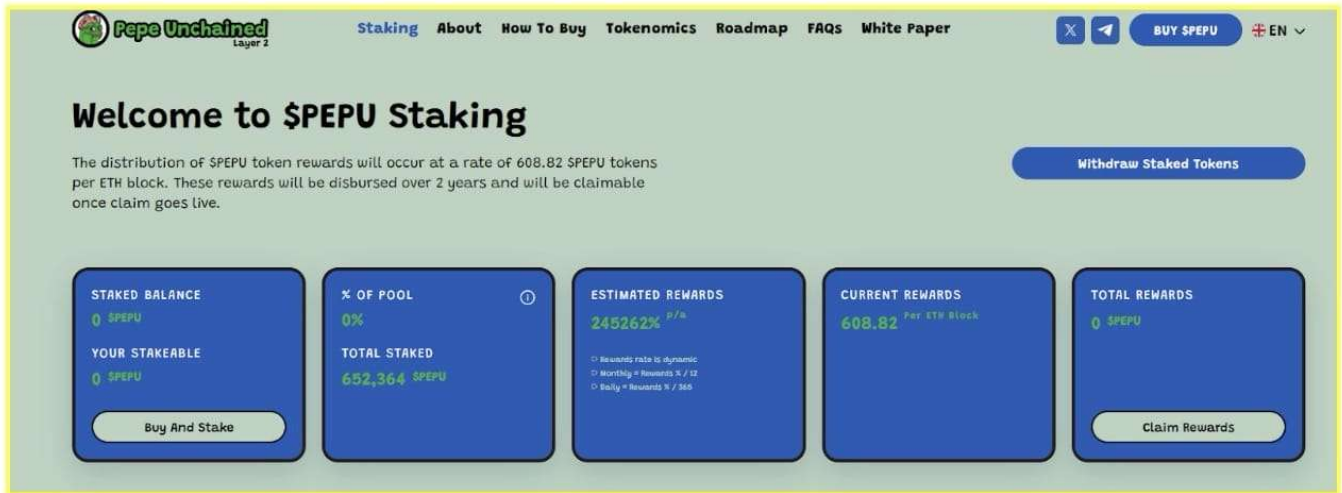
Pepe Unchained Layer 2

Staking About How To Buy Tokenomics Roadmap FAQS White Paper

BUY $PEPU EN

Welcome to $PEPU Staking

The distribution of $PEPU token rewards will occur at a rate of 608.82 $PEPU tokens per ETH block. These rewards will be disbursed over 2 years and will be claimable once claim goes live.

Withdraw Staked Tokens

STAKED BALANCE
0 $PEPU
YOUR STAKEABLE
0 $PEPU
Buy And Stake

% OF POOL
0%
TOTAL STAKED
652,364 $PEPU

ESTIMATED REWARDS
245262% P/A
Rewards rate is dynamic
Monthly = Rewards % / 12
Daily = Rewards % / 365

CURRENT REWARDS
608.82 Per ETH Block

TOTAL REWARDS
0 $PEPU
Claim Rewards